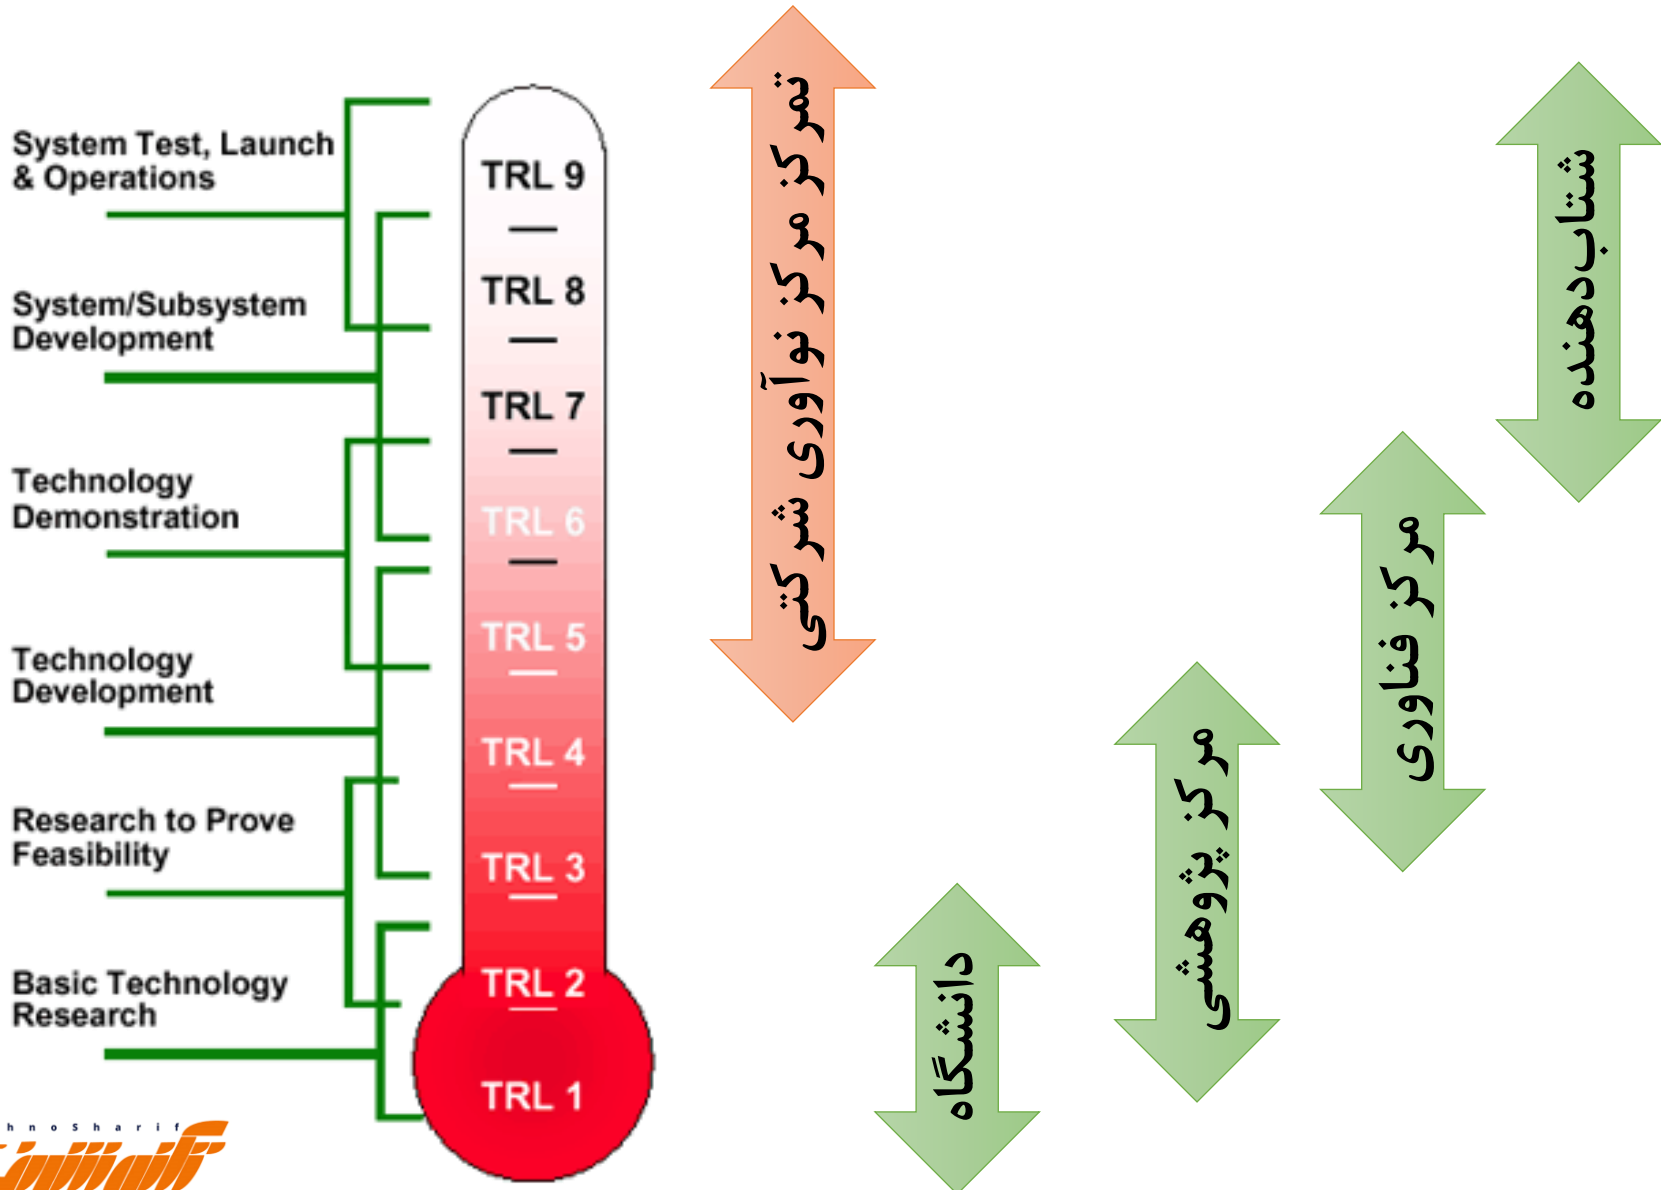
System Test, Launch & Operations

System/Subsystem Development

Technology Demonstration

Technology Development

Research to Prove Feasibility

Basic Technology Research

TRL 9
TRL 8
TRL 7
TRL 6
TRL 5
TRL 4
TRL 3
TRL 2
TRL 1

تمرکز مرکز نوآوری شرکتی

شتاب‌دهنده

مرکز فناوری

مرکز پژوهشی

دانشگاه

hnoSharif